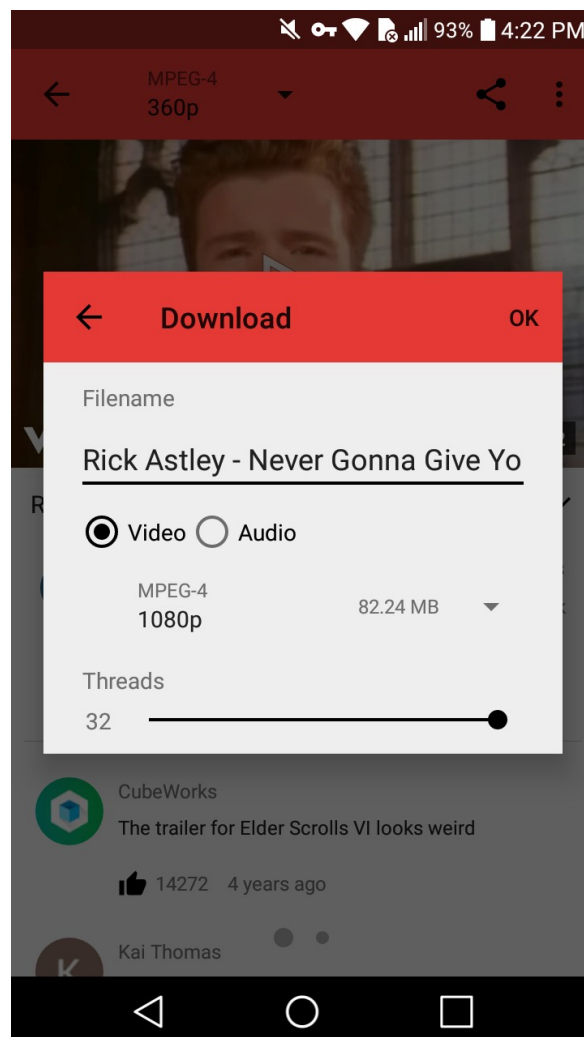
93% 4:22 PM

MPEG-4
360p

Download

OK

Filename

Rick Astley - Never Gonna Give Yo

Video Audio

MPEG-4
1080p

82.24 MB

Threads

32

CubeWorks

The trailer for Elder Scrolls VI looks weird

14272 4 years ago

Kai Thomas